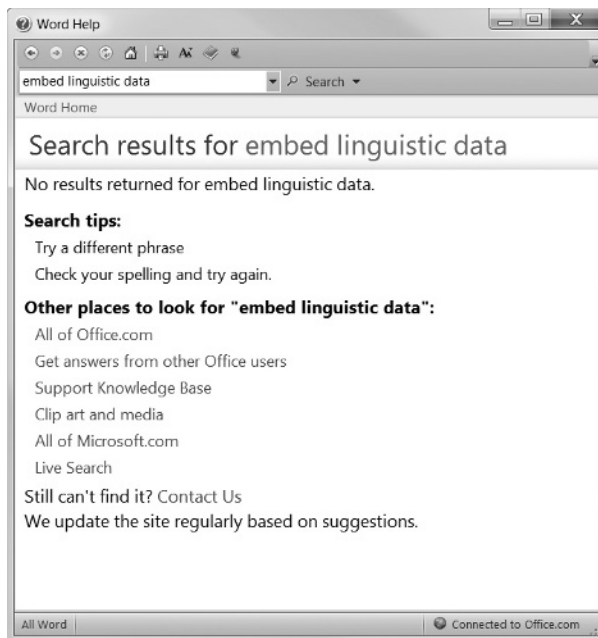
Word Help

embed linguistic data

Search

Word Home

Search results for embed linguistic data

No results returned for embed linguistic data.

**Search tips:**

Try a different phrase

Check your spelling and try again.

**Other places to look for "embed linguistic data":**

All of Office.com

Get answers from other Office users

Support Knowledge Base

Clip art and media

All of Microsoft.com

Live Search

Still can't find it? Contact Us

We update the site regularly based on suggestions.

All Word

Connected to Office.com